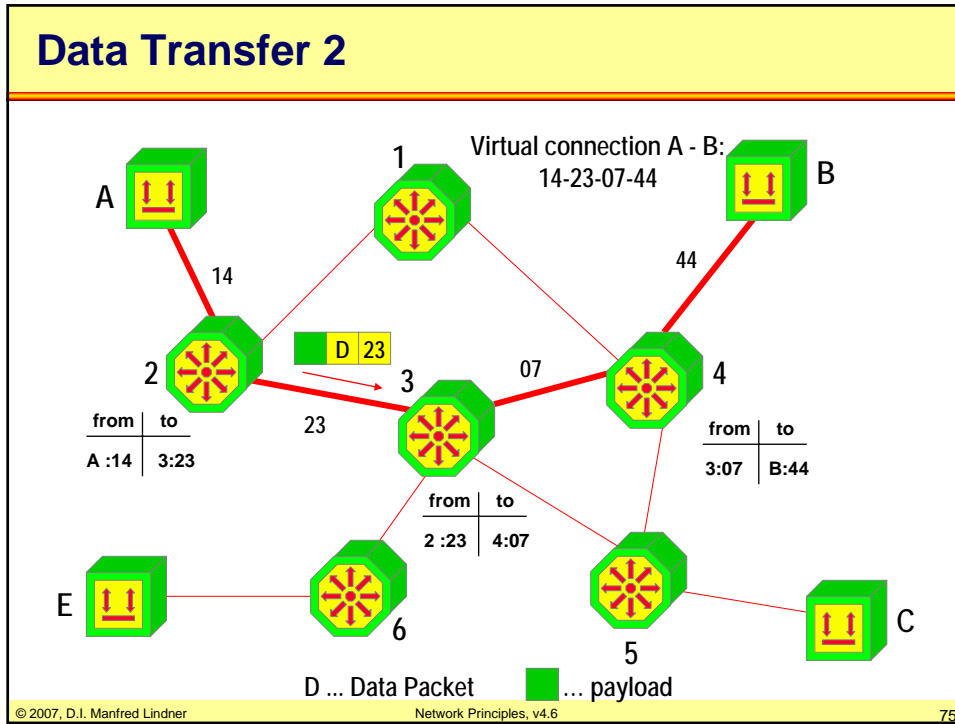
Data Transfer 2

Virtual connection A - B: 14-23-07-44

A

1

B

14

44

D 23

2

3

07

4

23

| from | to |
|---|---|
| A :14 | 3:23 |

| from | to |
|---|---|
| 3:07 | B:44 |

| from | to |
|---|---|
| 2 :23 | 4:07 |

E

6

5

C

D ... Data Packet

... payload

© 2007, D.I. Manfred Lindner

Network Principles, v4.6

75